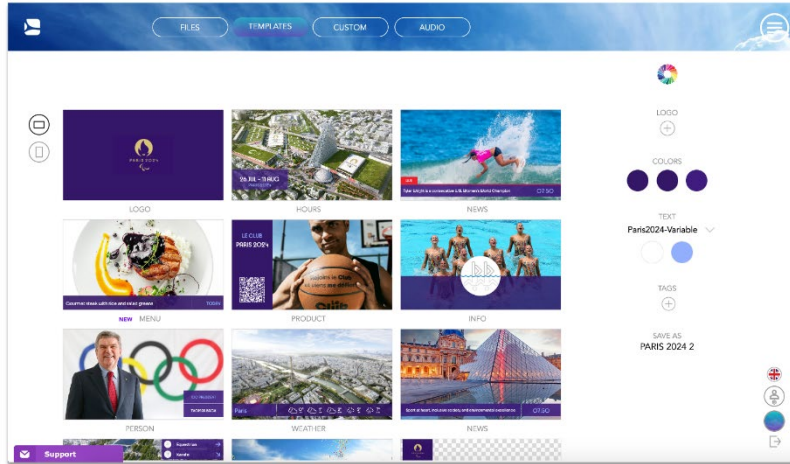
FILES
TEMPLATES
CUSTOM
AUDIO

PARIS 2024
LOGO

26 JUL – 11 AUG
HOURS

NEWS

Gourmet steak with rice and salad greens
NEW MENU

LE CLUB
PARIS 2024
PRODUCT

INFO

PERSON

Paris
WEATHER

Sport at heart, inclusive society, and environmental excellence
NEWS

LOGO

COLORS

TEXT
Paris2024-Variable

TAGS

SAVE AS
PARIS 2024 2

Support